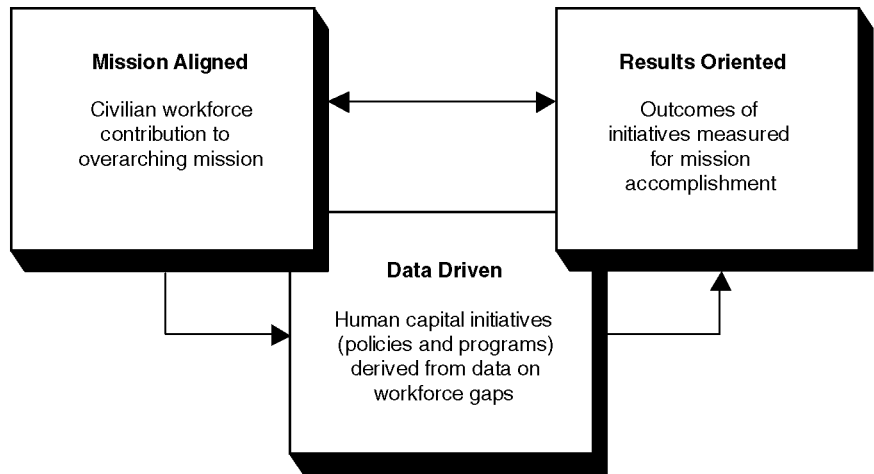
Mission Aligned

Civilian workforce contribution to overarching mission

Results Oriented

Outcomes of initiatives measured for mission accomplishment

Data Driven

Human capital initiatives (policies and programs) derived from data on workforce gaps